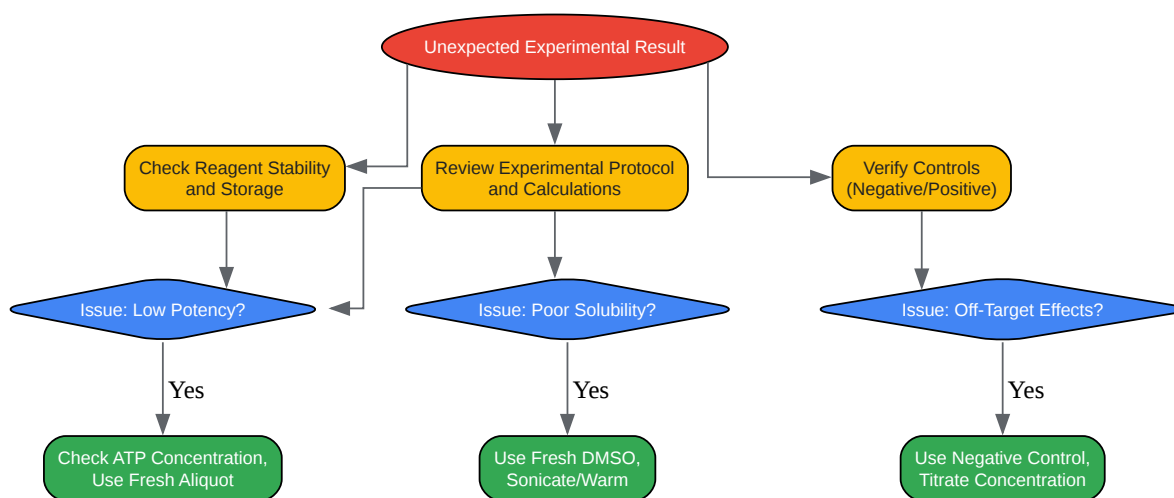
Unexpected Experimental Result

Check Reagent Stability and Storage

Review Experimental Protocol and Calculations

Verify Controls (Negative/Positive)

Issue: Low Potency?

Issue: Poor Solubility?

Issue: Off-Target Effects?

Yes

Yes

Yes

Check ATP Concentration, Use Fresh Aliquot

Use Fresh DMSO, Sonicate/Warm

Use Negative Control, Titrate Concentration